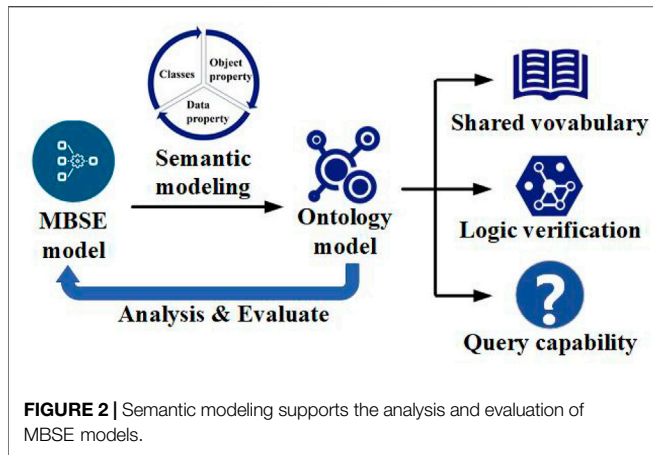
Classes

Object property

Data property

Semantic modeling

MBSE model

Ontology model

Shared vovabulary

Logic verification

?

Query capability

Analysis & Evaluate

**FIGURE 2 |** Semantic modeling supports the analysis and evaluation of MBSE models.